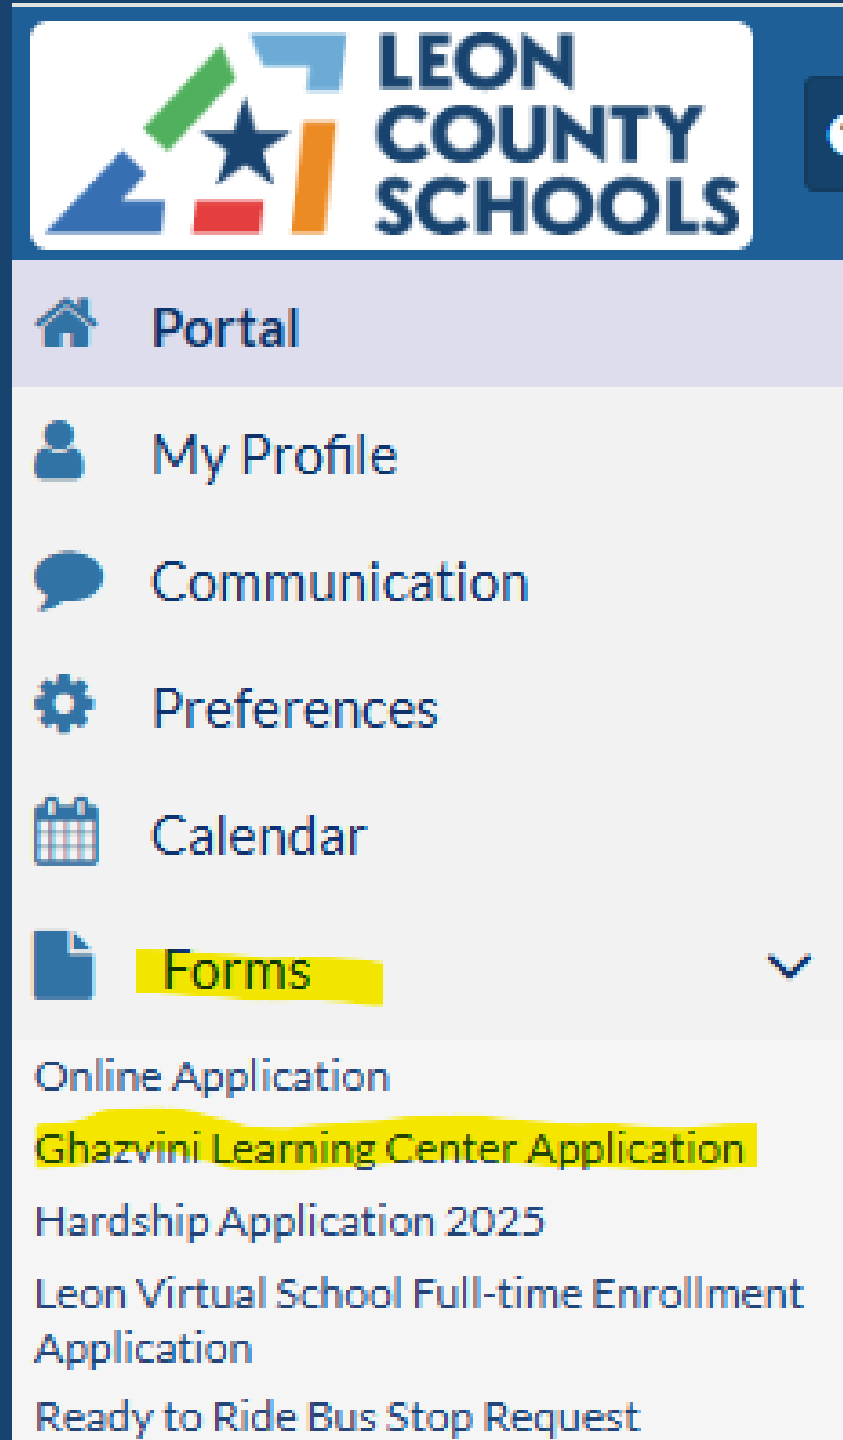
LEON COUNTY SCHOOLS

Portal

My Profile

Communication

Preferences

Calendar

Forms

Online Application

Ghazvini Learning Center Application

Hardship Application 2025

Leon Virtual School Full-time Enrollment Application

Ready to Ride Bus Stop Request